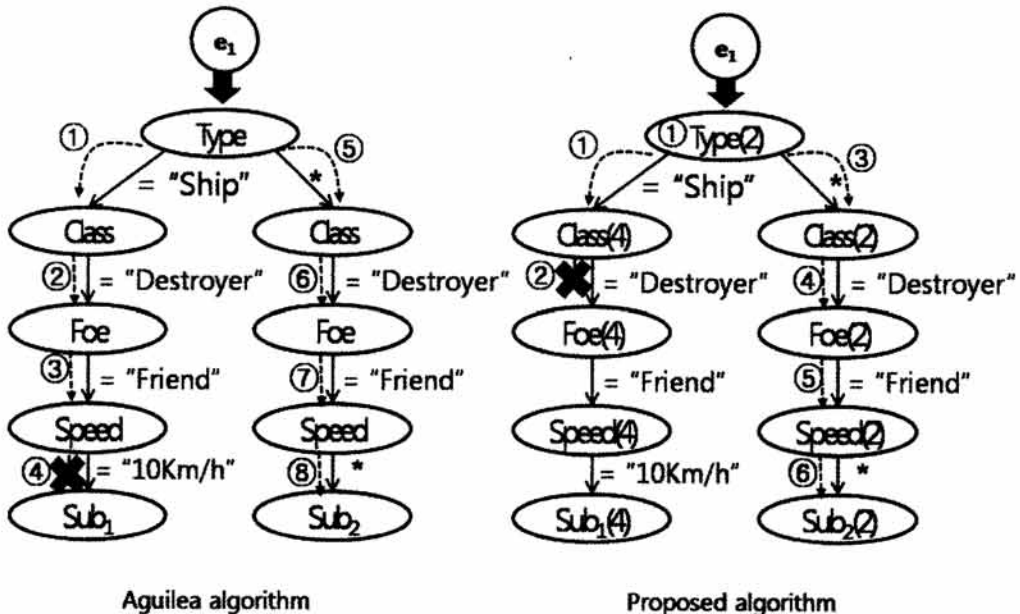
$e_1$

Type

① = "Ship" * ⑤

Class

② = "Destroyer"

Foe

③ = "Friend"

Speed

④ = "10Km/h"

$Sub_1$

Class

⑥ = "Destroyer"

Foe

⑦ = "Friend"

Speed

⑧ *

$Sub_2$

Aguilea algorithm

$e_1$

① Type(2)

① = "Ship" * ③

Class(4)

② = "Destroyer"

Foe(4)

= "Friend"

Speed(4)

= "10Km/h"

$Sub_1(4)$

Class(2)

④ = "Destroyer"

Foe(2)

⑤ = "Friend"

Speed(2)

⑥ *

$Sub_2(2)$

Proposed algorithm